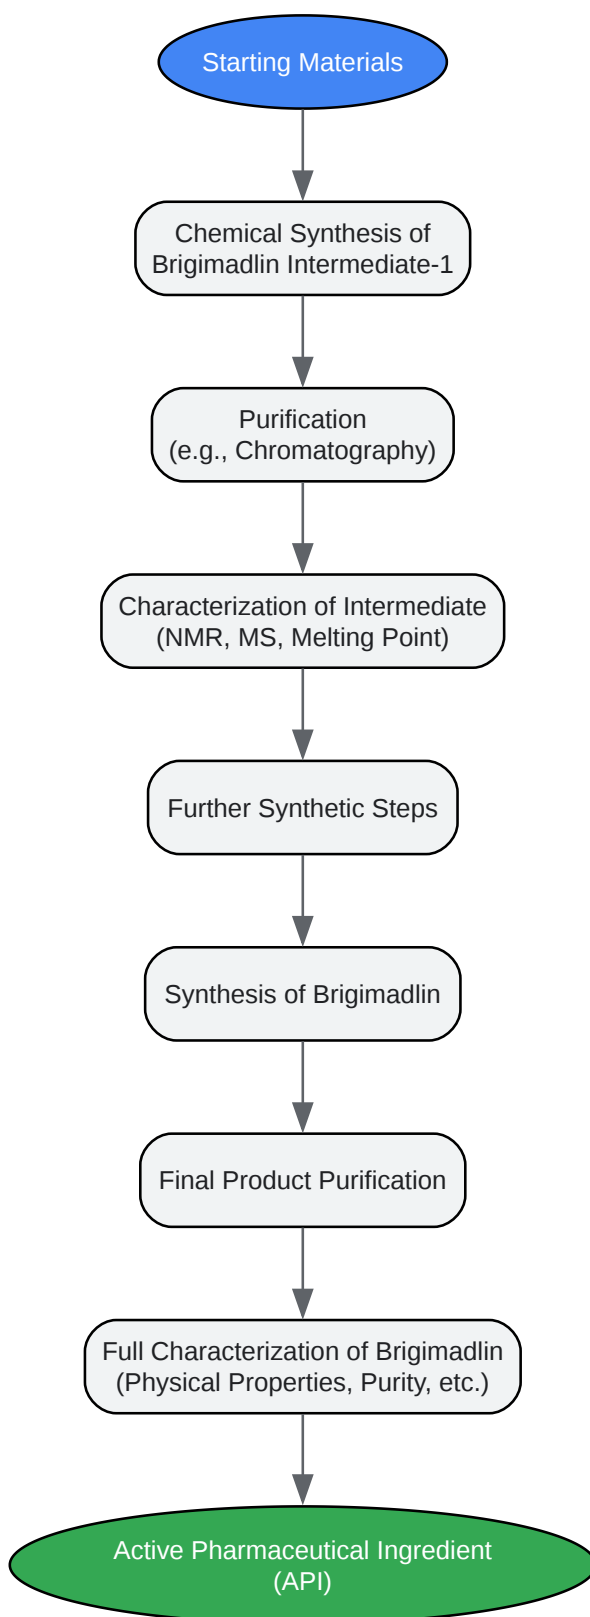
Starting Materials

Chemical Synthesis of Brigimadlin Intermediate-1

Purification
(e.g., Chromatography)

Characterization of Intermediate
(NMR, MS, Melting Point)

Further Synthetic Steps

Synthesis of Brigimadlin

Final Product Purification

Full Characterization of Brigimadlin
(Physical Properties, Purity, etc.)

Active Pharmaceutical Ingredient
(API)